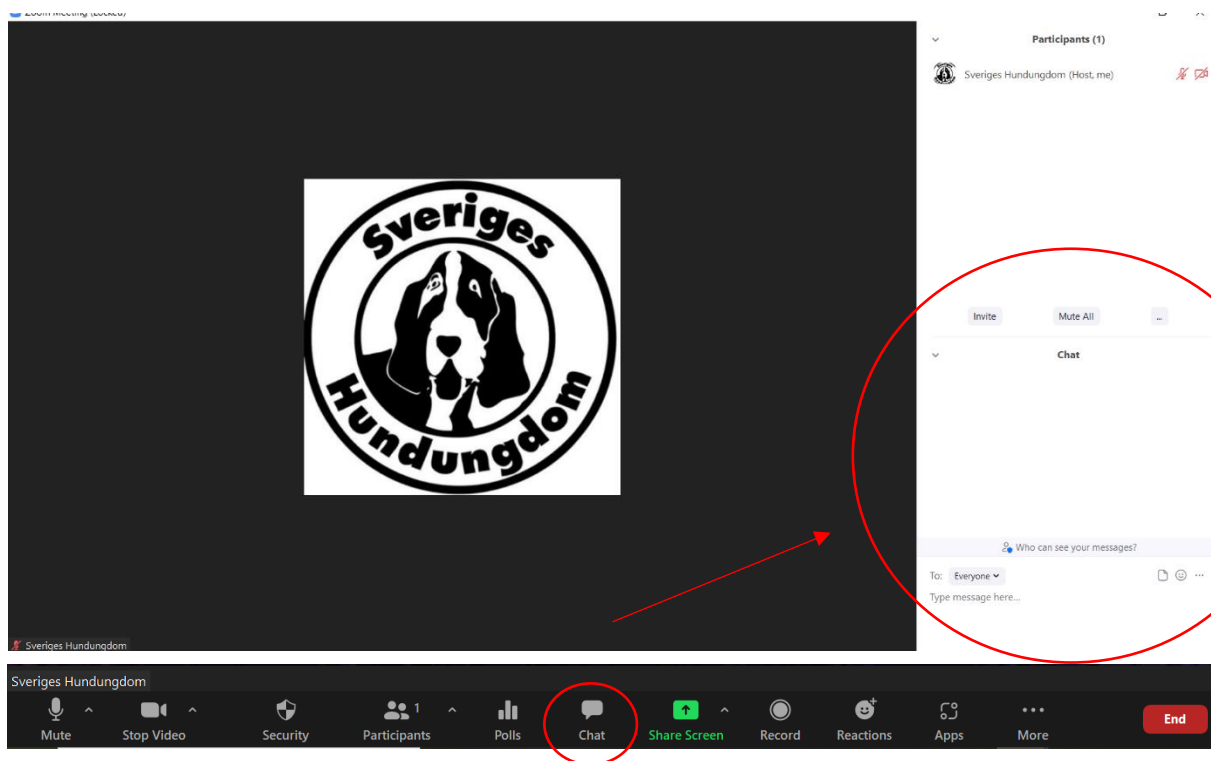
Zoom Meeting (Locked)

Sveriges
Hundungdom

Sveriges Hundungdom

Participants (1)

Sveriges Hundungdom (Host, me)

Invite
Mute All
...

Chat

Who can see your messages?

To: Everyone
Type message here...

Sveriges Hundungdom

Mute
Stop Video
Security
1
Participants
Polls
Chat
Share Screen
Record
Reactions
Apps
More
End